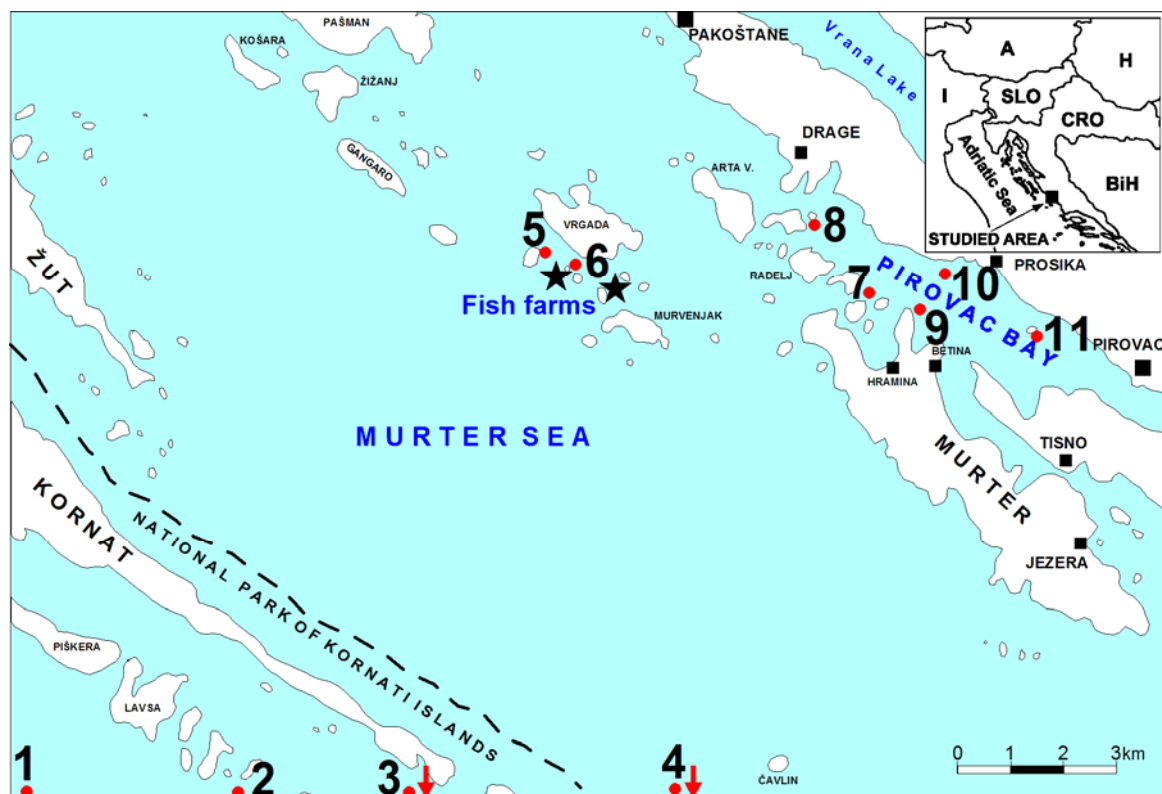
PAŠMAN
KOŠARA
ŽIŽANJ
GANGARO
PAKOŠTANE
Vrana Lake
DRAGE
ARTA V.
VRGADA
5
6
8
Fish farms
MURVENJAK
RADELJ
7
10
PROSIKA
PIROVAC BAY
9
11
PIROVAC
BETINA
HRAMINA
ŽUT
MURTER SEA
TISNO
MURTER
JEZERA
KORNAT
NATIONAL PARK OF KORNATI ISLANDS
PIŠKERA
LAVSA
1
2
3
4
ČAVLIN
0
1
2
3km
A
H
I
SLO
CRO
Adriatic Sea
BiH
STUDIED AREA